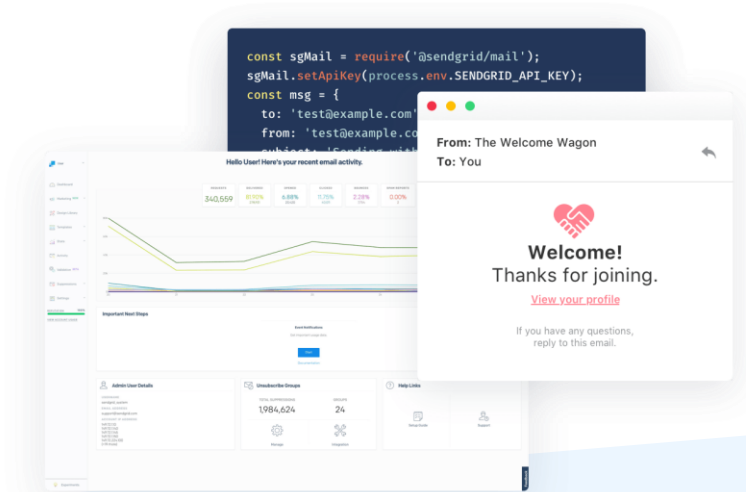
const sgMail = require('@sendgrid/mail');
sgMail.setApiKey(process.env.SENDGRID_API_KEY);
const msg = {
  to: 'test@example.com'
  from: 'test@example.co
  subject: 'Sending with

Hello User! Here's your recent email activity.

340,559
81.10%
6.88%
11.75%
2.26%
0.00%

Important Next Steps

Admin User Details

Unsubscribe Groups
TOTAL SUPPRESSIONS
1,984,624
GROUPS
24
Manage

Help Links

From: The Welcome Wagon
To: You

Welcome!
Thanks for joining.
View your profile
If you have any questions, reply to this email.